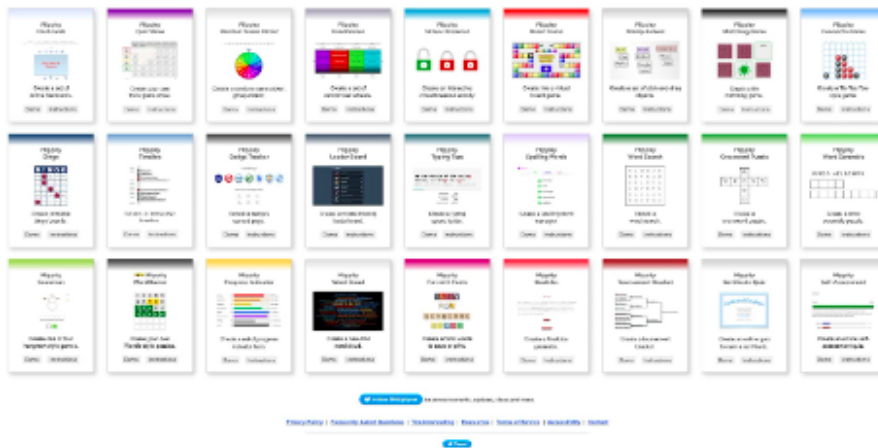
Flippity Flashcards

Flippity Quiz Show

Flippity Random Name Picker

Flippity Scoreboard

Flippity Virtual Breakout

Flippity Board Game

Flippity Manipulatives

Flippity Matching Game

Flippity Connect Four

Flippity Bingo

Flippity Timeline

Flippity Badge Tracker

Flippity Leader Board

Flippity Typing Test

Flippity Spelling Words

Flippity Word Search

Flippity Crossword Puzzle

Flippity Word Scramble

Flippity Snowman

Flippity Flippity Wordle

Flippity Progress Indicator

Flippity Word Cloud

Flippity Fill in the Blank

Flippity MadLibs

Flippity Tournament Bracket

Flippity Certificate Quiz

Flippity Self-Assessment

Demo Instructions

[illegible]

Privacy Policy | Frequently Asked Questions | Troubleshooting | Resources | Terms of Service | Accessibility | Contact

Tweet